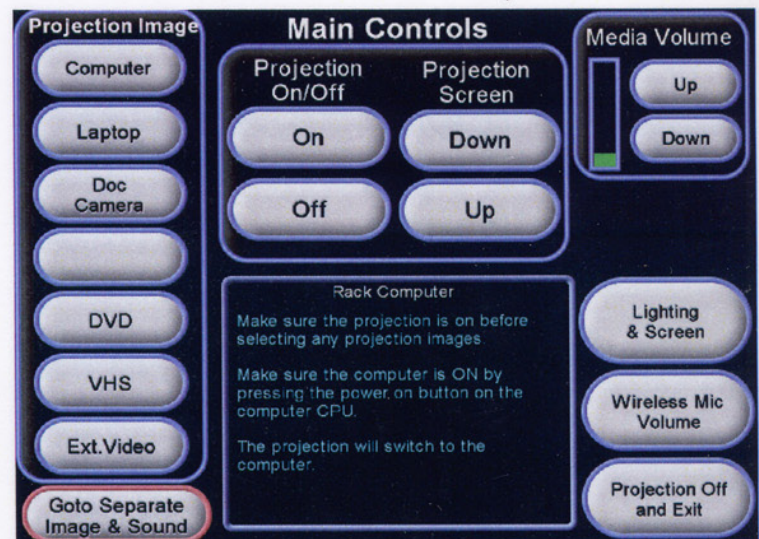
Projection Image

Computer

Laptop

Doc Camera

DVD

VHS

Ext.Video

Goto Separate Image & Sound

Main Controls

Projection On/Off

Projection Screen

On

Down

Off

Up

Media Volume

Up

Down

Rack Computer

Make sure the projection is on before selecting any projection images.

Make sure the computer is ON by pressing the power on button on the computer CPU.

The projection will switch to the computer.

Lighting & Screen

Wireless Mic Volume

Projection Off and Exit